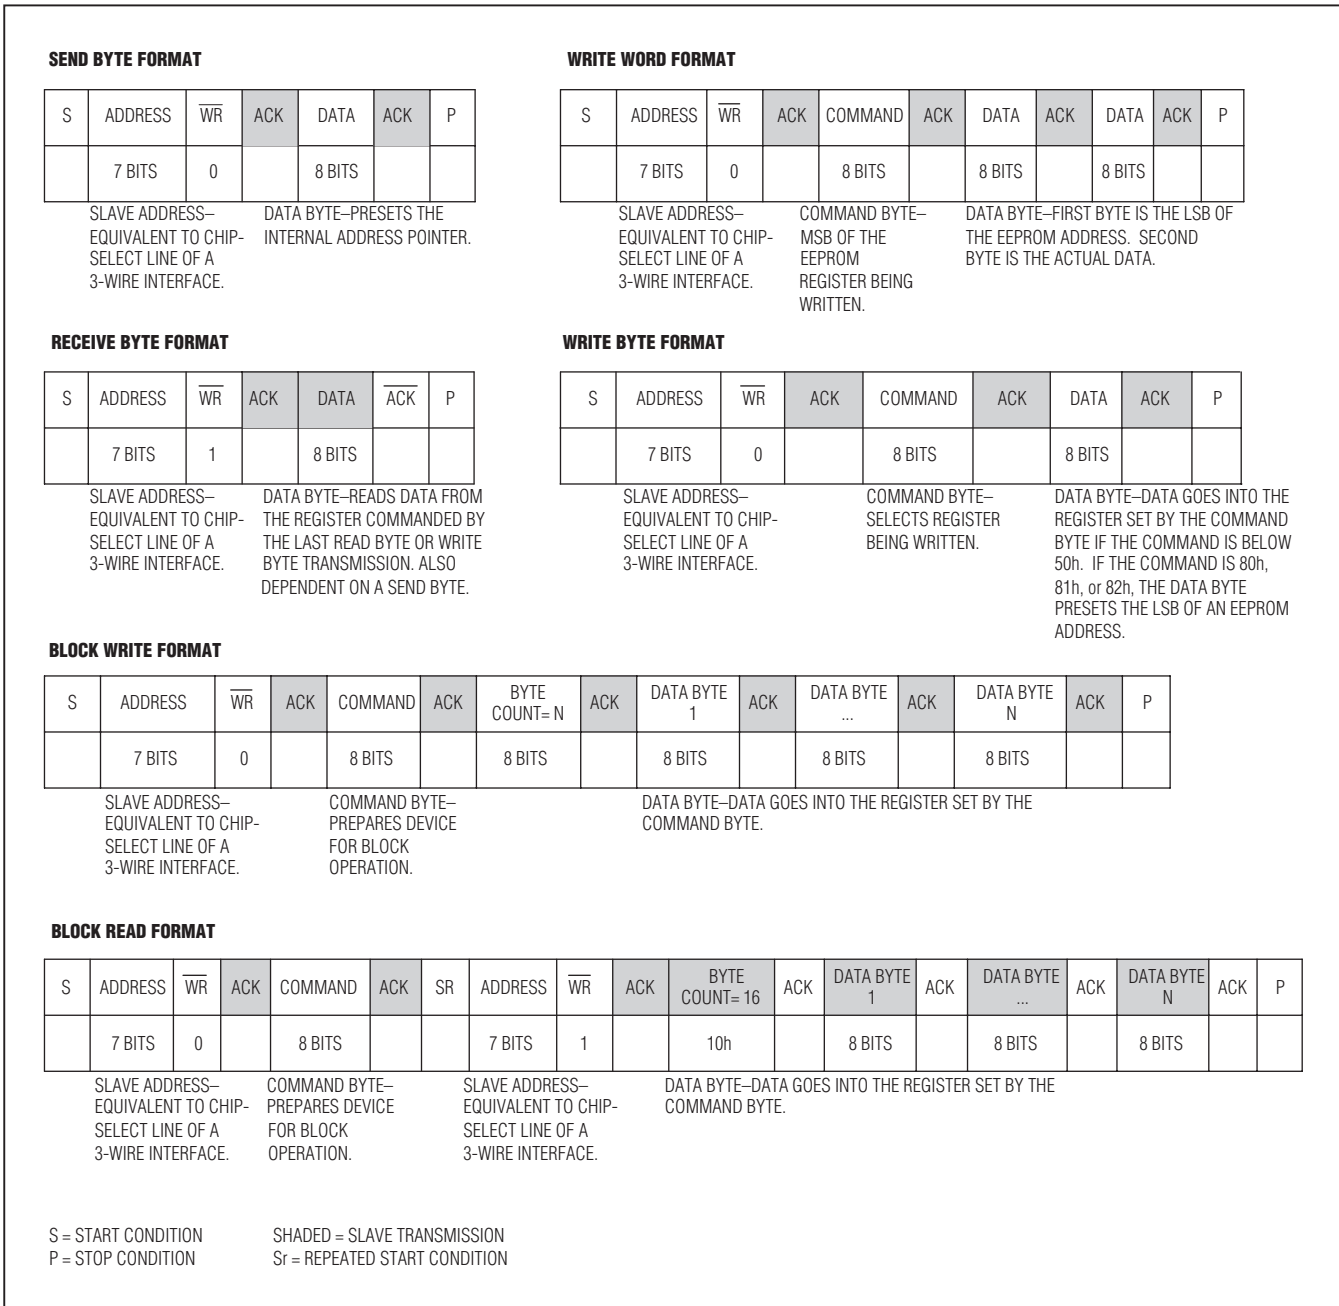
SEND BYTE FORMAT

| S | ADDRESS | $\overline{WR}$ | ACK | DATA | ACK | P |
|---|---|---|---|---|---|---|
| | 7 BITS | 0 | | 8 BITS | | |

SLAVE ADDRESS– EQUIVALENT TO CHIP-SELECT LINE OF A 3-WIRE INTERFACE.

DATA BYTE–PRESETS THE INTERNAL ADDRESS POINTER.

WRITE WORD FORMAT

| S | ADDRESS | $\overline{WR}$ | ACK | COMMAND | ACK | DATA | ACK | DATA | ACK | P |
|---|---|---|---|---|---|---|---|---|---|---|
| | 7 BITS | 0 | | 8 BITS | | 8 BITS | | 8 BITS | | |

SLAVE ADDRESS– EQUIVALENT TO CHIP-SELECT LINE OF A 3-WIRE INTERFACE.

COMMAND BYTE– MSB OF THE EEPROM REGISTER BEING WRITTEN.

DATA BYTE–FIRST BYTE IS THE LSB OF THE EEPROM ADDRESS. SECOND BYTE IS THE ACTUAL DATA.

RECEIVE BYTE FORMAT

| S | ADDRESS | $\overline{WR}$ | ACK | DATA | $\overline{ACK}$ | P |
|---|---|---|---|---|---|---|
| | 7 BITS | 1 | | 8 BITS | | |

SLAVE ADDRESS– EQUIVALENT TO CHIP-SELECT LINE OF A 3-WIRE INTERFACE.

DATA BYTE–READS DATA FROM THE REGISTER COMMANDED BY THE LAST READ BYTE OR WRITE BYTE TRANSMISSION. ALSO DEPENDENT ON A SEND BYTE.

WRITE BYTE FORMAT

| S | ADDRESS | $\overline{WR}$ | ACK | COMMAND | ACK | DATA | ACK | P |
|---|---|---|---|---|---|---|---|---|
| | 7 BITS | 0 | | 8 BITS | | 8 BITS | | |

SLAVE ADDRESS– EQUIVALENT TO CHIP-SELECT LINE OF A 3-WIRE INTERFACE.

COMMAND BYTE– SELECTS REGISTER BEING WRITTEN.

DATA BYTE–DATA GOES INTO THE REGISTER SET BY THE COMMAND BYTE IF THE COMMAND IS BELOW 50h. IF THE COMMAND IS 80h, 81h, or 82h, THE DATA BYTE PRESETS THE LSB OF AN EEPROM ADDRESS.

BLOCK WRITE FORMAT

| S | ADDRESS | $\overline{WR}$ | ACK | COMMAND | ACK | BYTE COUNT= N | ACK | DATA BYTE 1 | ACK | DATA BYTE ... | ACK | DATA BYTE N | ACK | P |
|---|---|---|---|---|---|---|---|---|---|---|---|---|---|---|
| | 7 BITS | 0 | | 8 BITS | | 8 BITS | | 8 BITS | | 8 BITS | | 8 BITS | | |

SLAVE ADDRESS– EQUIVALENT TO CHIP-SELECT LINE OF A 3-WIRE INTERFACE.

COMMAND BYTE– PREPARES DEVICE FOR BLOCK OPERATION.

DATA BYTE–DATA GOES INTO THE REGISTER SET BY THE COMMAND BYTE.

BLOCK READ FORMAT

| S | ADDRESS | $\overline{WR}$ | ACK | COMMAND | ACK | SR | ADDRESS | $\overline{WR}$ | ACK | BYTE COUNT= 16 | ACK | DATA BYTE 1 | ACK | DATA BYTE ... | ACK | DATA BYTE N | ACK | P |
|---|---|---|---|---|---|---|---|---|---|---|---|---|---|---|---|---|---|---|
| | 7 BITS | 0 | | 8 BITS | | | 7 BITS | 1 | | 10h | | 8 BITS | | 8 BITS | | 8 BITS | | |

SLAVE ADDRESS– EQUIVALENT TO CHIP-SELECT LINE OF A 3-WIRE INTERFACE.

COMMAND BYTE– PREPARES DEVICE FOR BLOCK OPERATION.

SLAVE ADDRESS– EQUIVALENT TO CHIP-SELECT LINE OF A 3-WIRE INTERFACE.

DATA BYTE–DATA GOES INTO THE REGISTER SET BY THE COMMAND BYTE.

S = START CONDITION
P = STOP CONDITION

SHADED = SLAVE TRANSMISSION
Sr = REPEATED START CONDITION